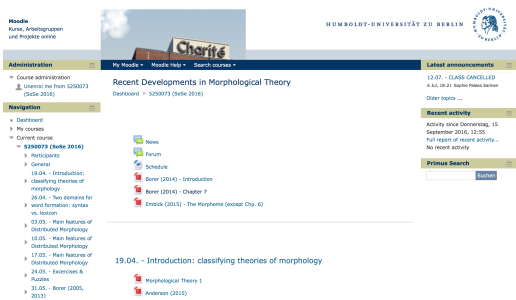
Moodle
Kurse, Arbeitsgruppen und Projekte online

Charité

HUMBOLDT-UNIVERSITÄT ZU BERLIN

My Moodle ▾ Moodle Help ▾ Search courses ▾

Administration

Course administration
Unenrol me from 5250073 (SoSe 2016)

Navigation

Dashboard
My courses
Current course
5250073 (SoSe 2016)
Participants
General
19.04. - Introduction: classifying theories of morphology
26.04. - Two domains for word formation: syntax vs. lexicon
03.05. - Main features of Distributed Morphology
10.05. - Main features of Distributed Morphology
17.05. - Main features of Distributed Morphology
24.05. - Exercises & Puzzles
31.05. - Borer (2005, 2013)

Recent Developments in Morphological Theory

Dashboard ▸ 5250073 (SoSe 2016)

News
Forum
Schedule
Borer (2014) - Introduction
Borer (2014) - Chapter 7
Embick (2015) - The Morpheme (except Chp. 6)

19.04. - Introduction: classifying theories of morphology

Morphological Theory 1
Anderson (2015)

Latest announcements

12.07. - CLASS CANCELLED
6 Jul, 18:21 Sophie Roessa Sammen

Older topics ...

Recent activity

Activity since Donnerstag, 15 September 2016, 12:55
Full report of recent activity...
No recent activity

Primus Search

Suchen